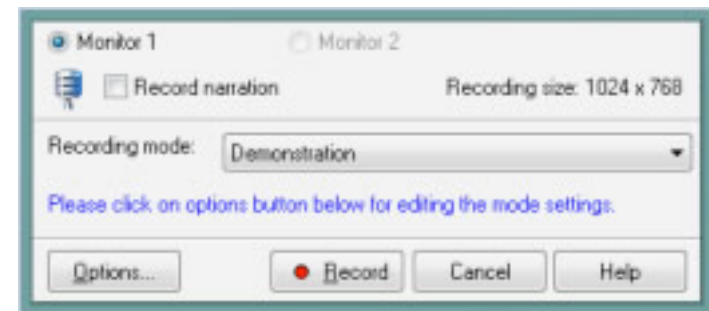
Monitor 1

Monitor 2

Record narration

Recording size: 1024 x 768

Recording mode: Demonstration

Please click on options button below for editing the mode settings.

Options...

Record

Cancel

Help